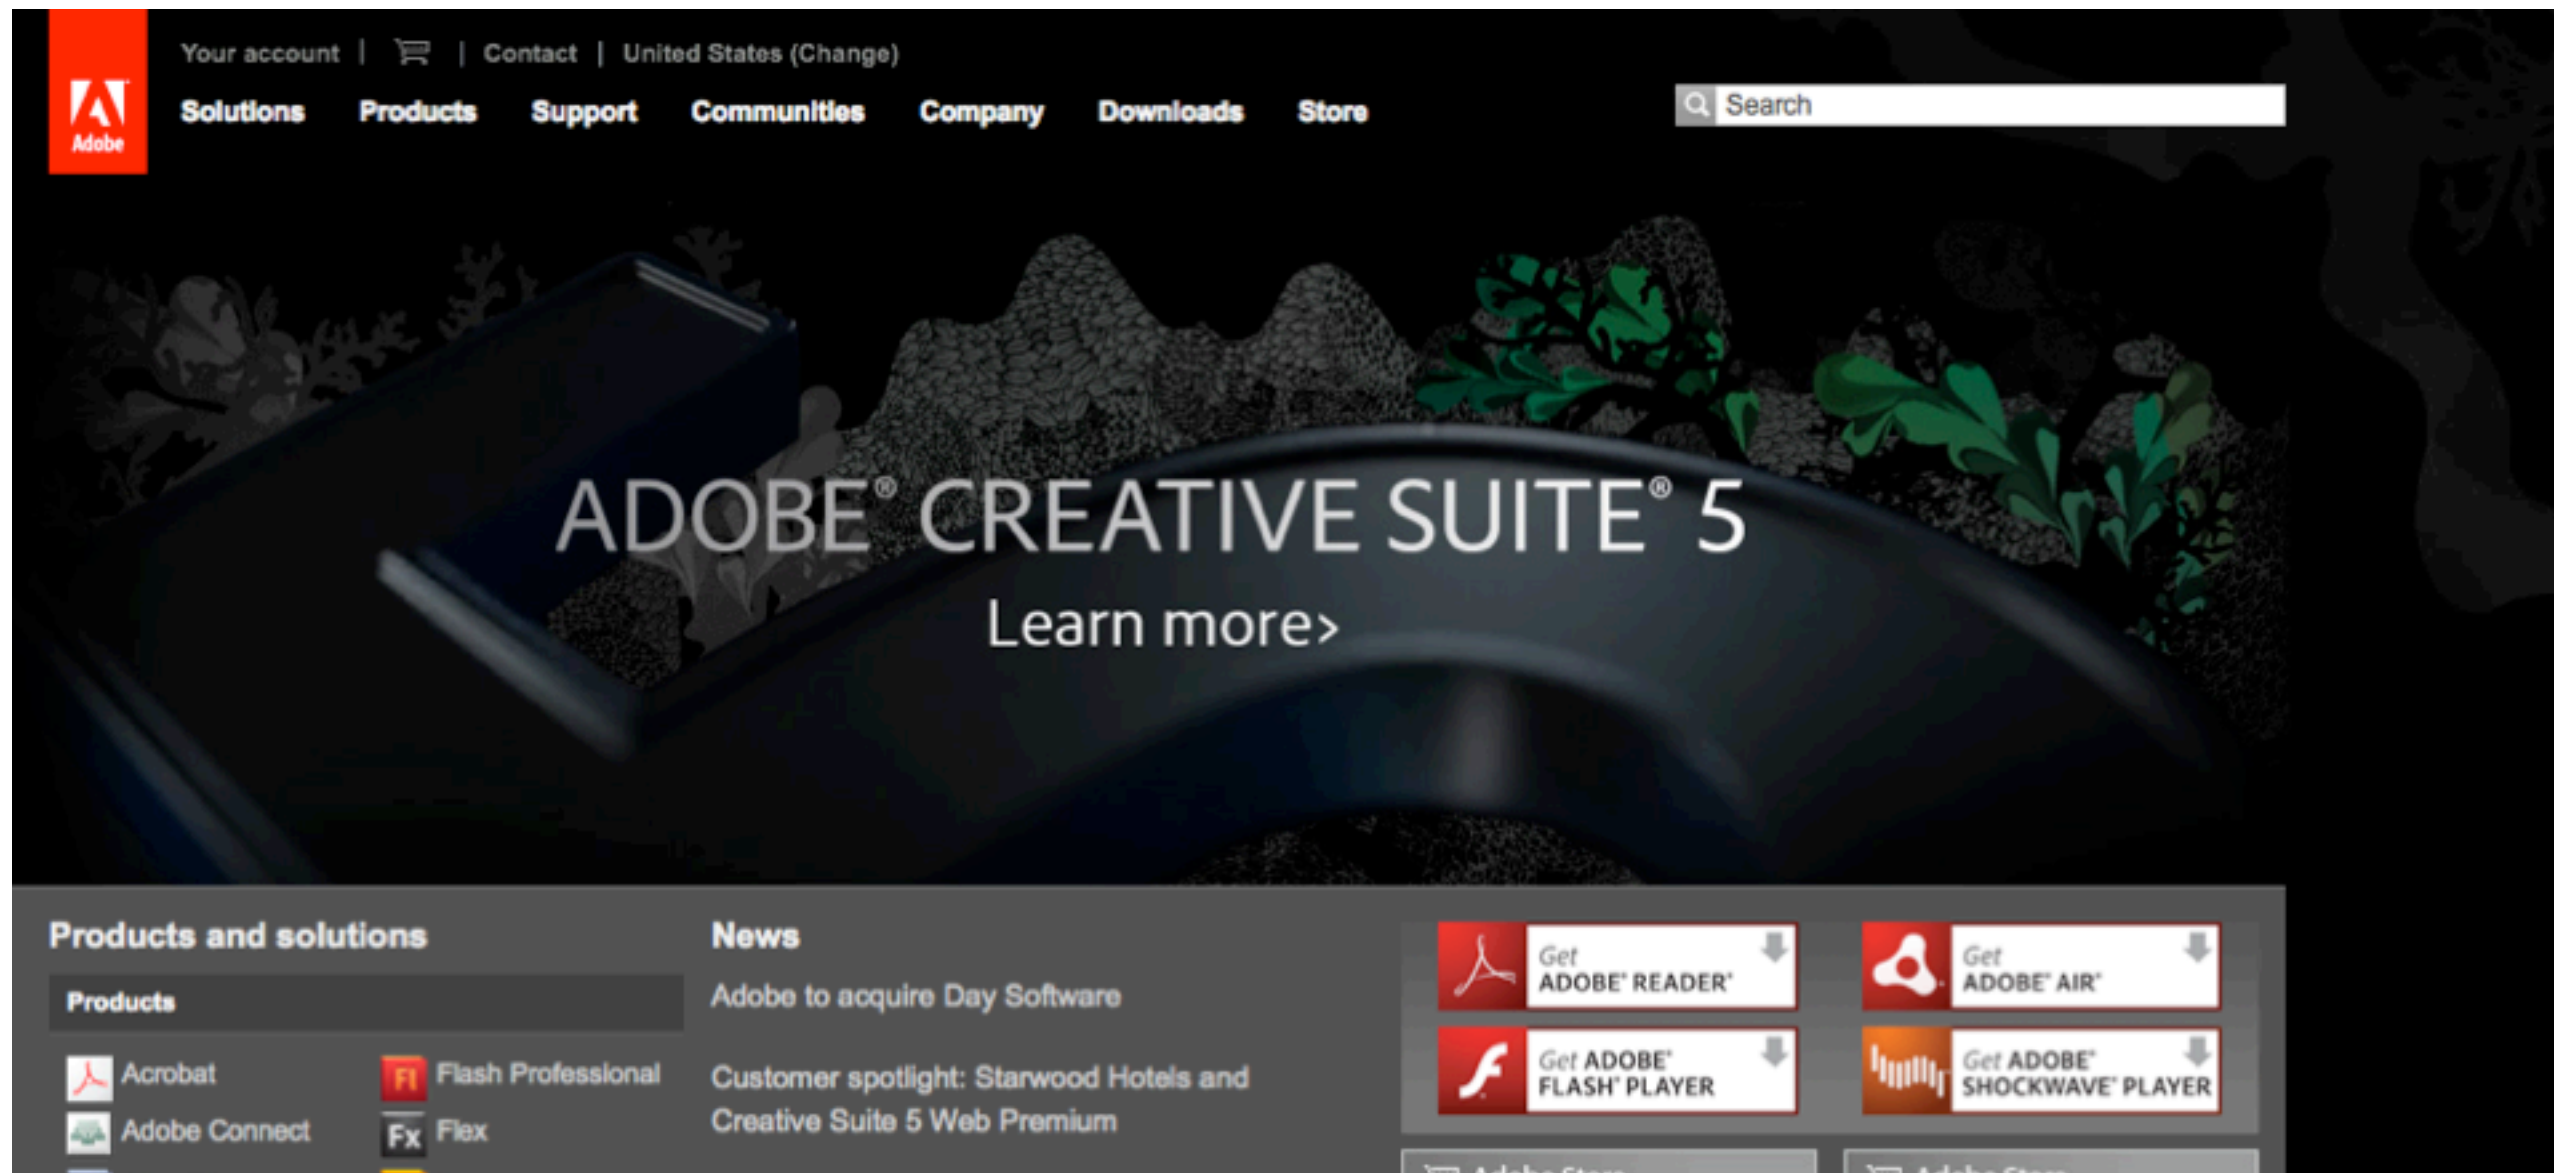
Adobe

Your account | | Contact | United States (Change)

Solutions Products Support Communities Company Downloads Store

Search

ADOBE® CREATIVE SUITE® 5

Learn more›

Products and solutions

Products

Acrobat
Adobe Connect

Fl Flash Professional
Fx Flex

News

Adobe to acquire Day Software

Customer spotlight: Starwood Hotels and Creative Suite 5 Web Premium

Get ADOBE® READER®

Get ADOBE® AIR®

Get ADOBE® FLASH® PLAYER

Get ADOBE® SHOCKWAVE® PLAYER

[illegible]

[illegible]